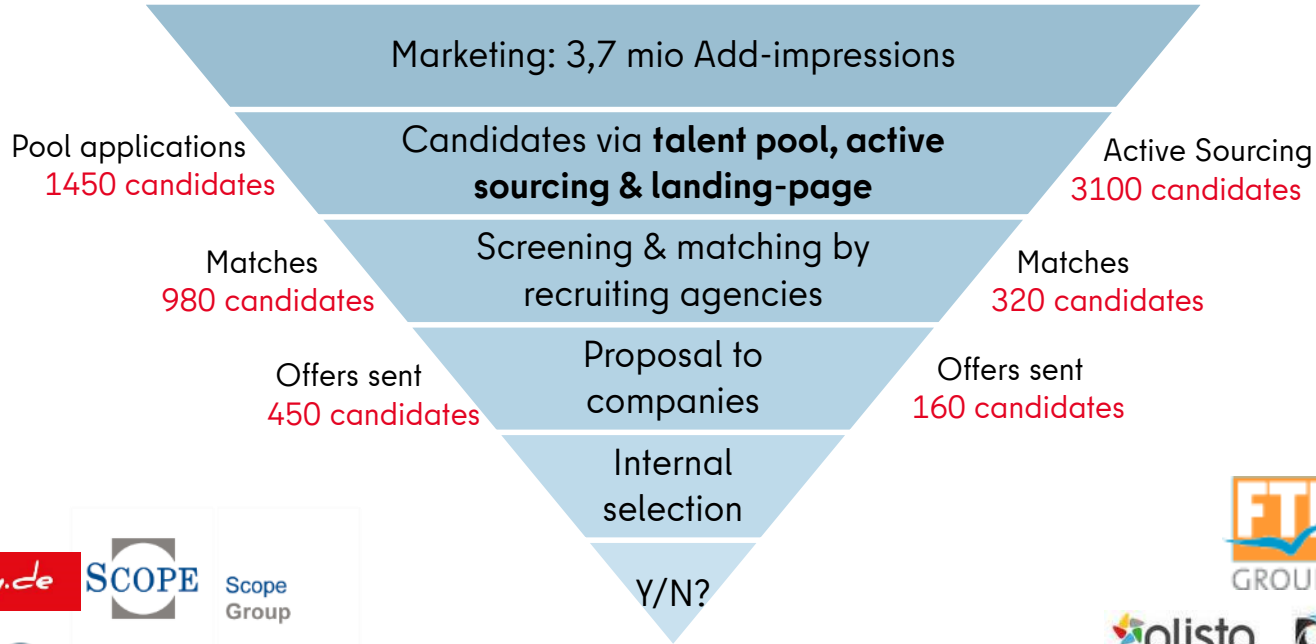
Marketing: 3,7 mio Add-impressions

Candidates via **talent pool, active sourcing & landing-page**

Pool applications
1450 candidates

Active Sourcing
3100 candidates

Screening & matching by recruiting agencies

Matches
980 candidates

Matches
320 candidates

Proposal to companies

Offers sent
450 candidates

Offers sent
160 candidates

Internal selection

Y/N?

.de

SCOPE

Scope Group

FT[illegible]
GROU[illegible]

olisto